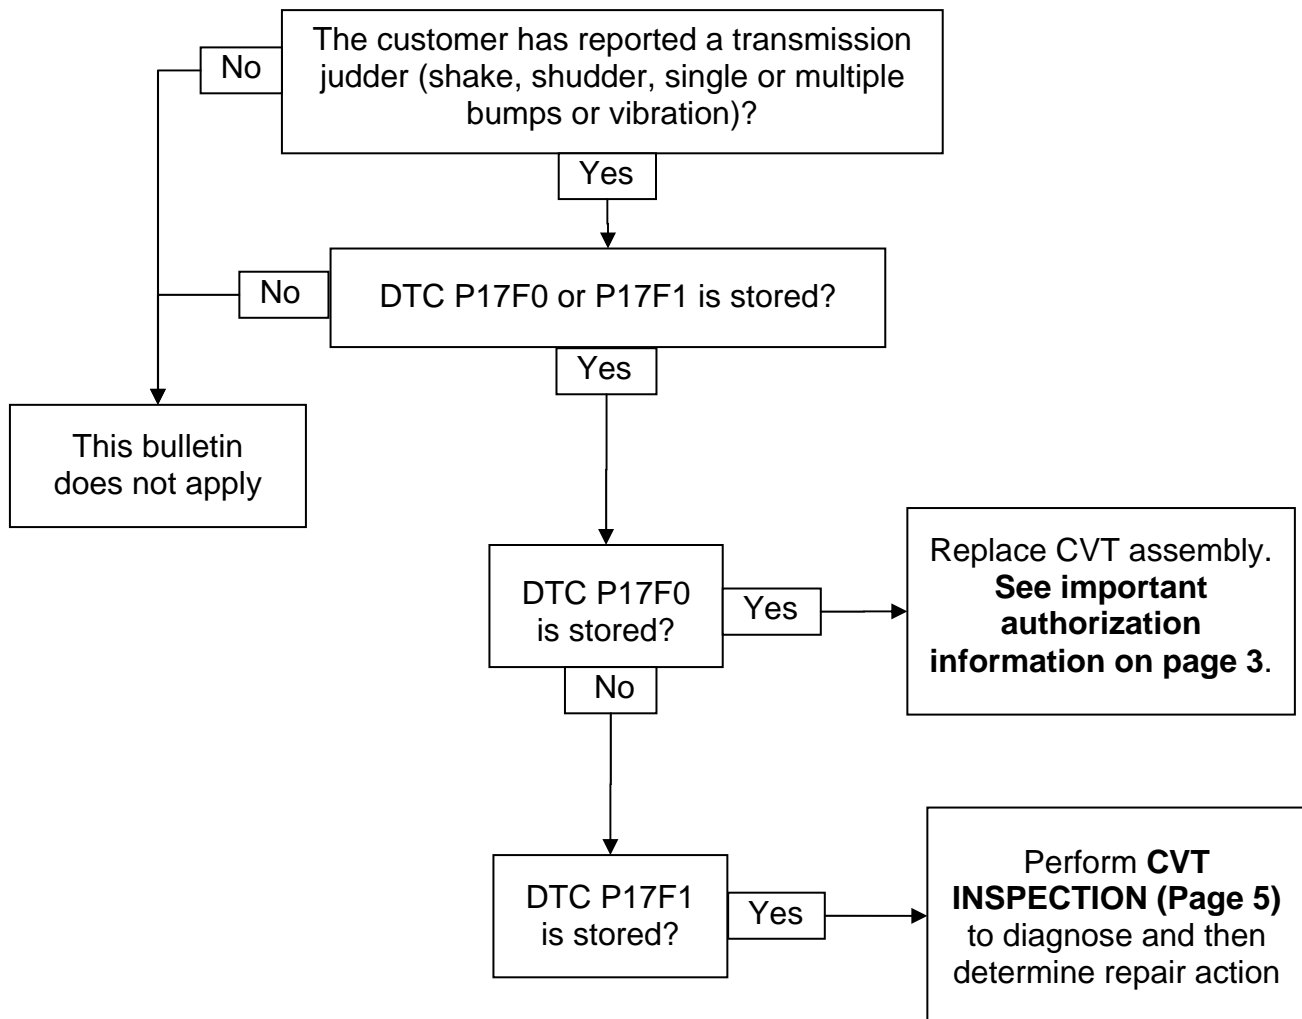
The customer has reported a transmission judder (shake, shudder, single or multiple bumps or vibration)?

No

Yes

No

DTC P17F0 or P17F1 is stored?

Yes

This bulletin does not apply

DTC P17F0 is stored?

Yes

Replace CVT assembly. **See important authorization information on page 3**.

No

DTC P17F1 is stored?

Yes

Perform **CVT INSPECTION (Page 5)** to diagnose and then determine repair action